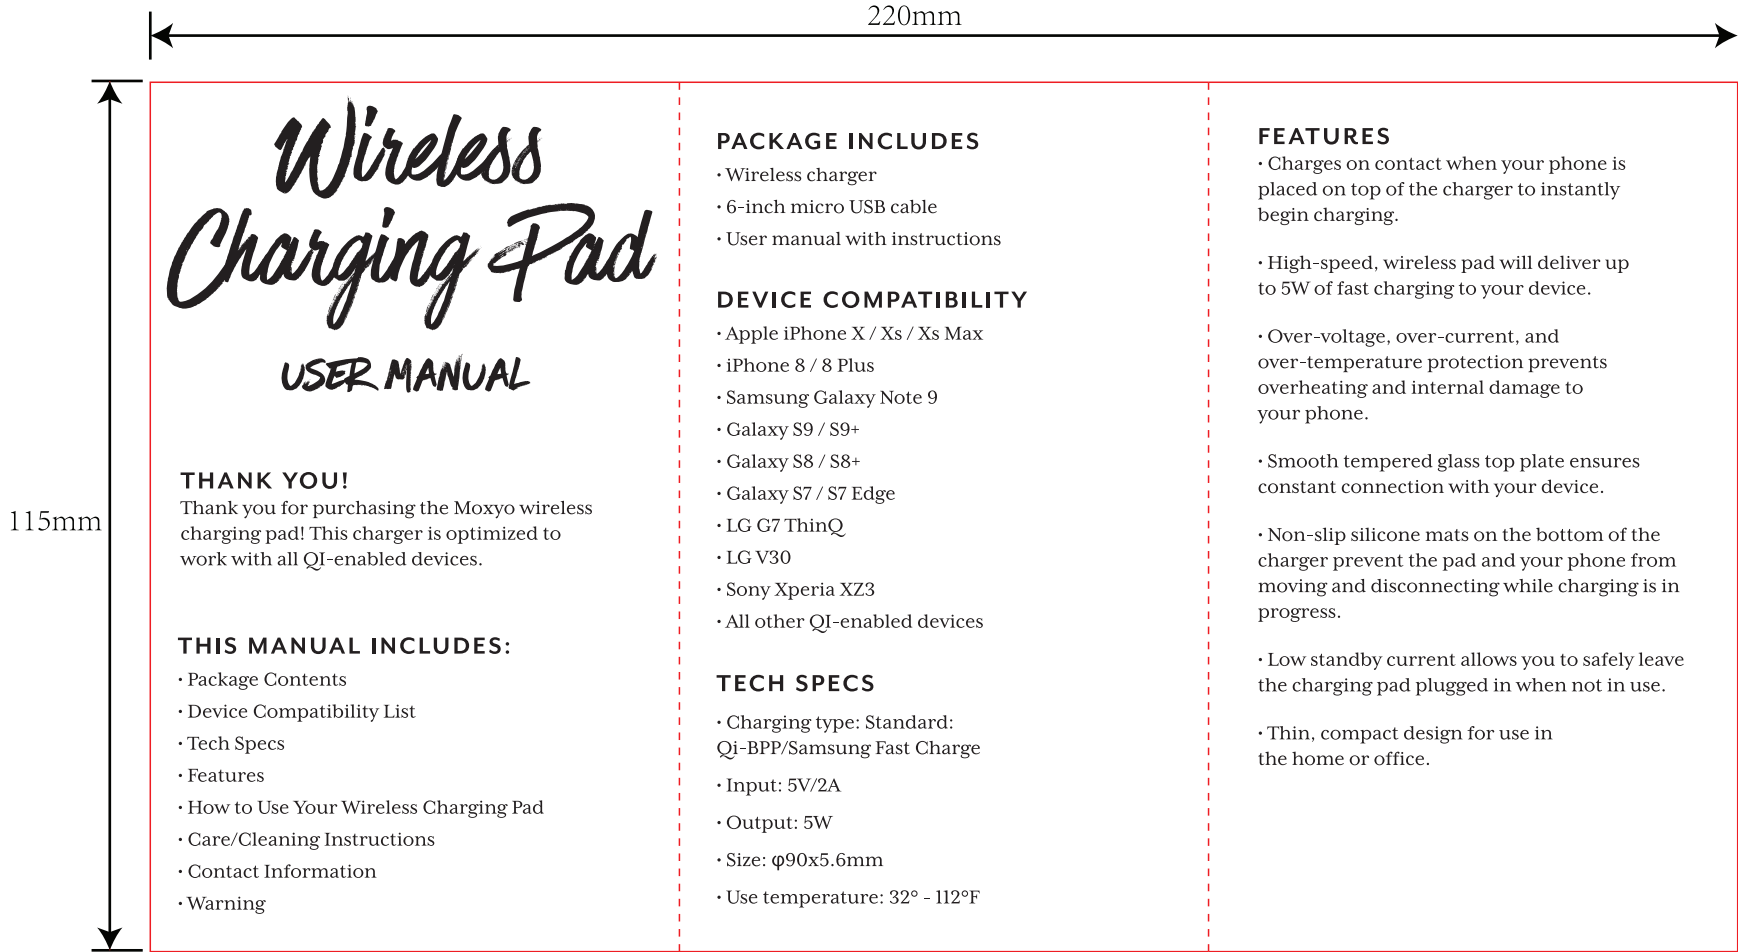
220mm

115mm

Wireless Charging Pad

USER MANUAL

THANK YOU!
Thank you for purchasing the Moxyo wireless charging pad! This charger is optimized to work with all QI-enabled devices.

THIS MANUAL INCLUDES:
• Package Contents
• Device Compatibility List
• Tech Specs
• Features
• How to Use Your Wireless Charging Pad
• Care/Cleaning Instructions
• Contact Information
• Warning

PACKAGE INCLUDES
• Wireless charger
• 6-inch micro USB cable
• User manual with instructions

DEVICE COMPATIBILITY
• Apple iPhone X / Xs / Xs Max
• iPhone 8 / 8 Plus
• Samsung Galaxy Note 9
• Galaxy S9 / S9+
• Galaxy S8 / S8+
• Galaxy S7 / S7 Edge
• LG G7 ThinQ
• LG V30
• Sony Xperia XZ3
• All other QI-enabled devices

TECH SPECS
• Charging type: Standard: Qi-BPP/Samsung Fast Charge
• Input: 5V/2A
• Output: 5W
• Size: φ90x5.6mm
• Use temperature: 32° - 112°F

FEATURES
• Charges on contact when your phone is placed on top of the charger to instantly begin charging.

• High-speed, wireless pad will deliver up to 5W of fast charging to your device.

• Over-voltage, over-current, and over-temperature protection prevents overheating and internal damage to your phone.

• Smooth tempered glass top plate ensures constant connection with your device.

• Non-slip silicone mats on the bottom of the charger prevent the pad and your phone from moving and disconnecting while charging is in progress.

• Low standby current allows you to safely leave the charging pad plugged in when not in use.

• Thin, compact design for use in the home or office.